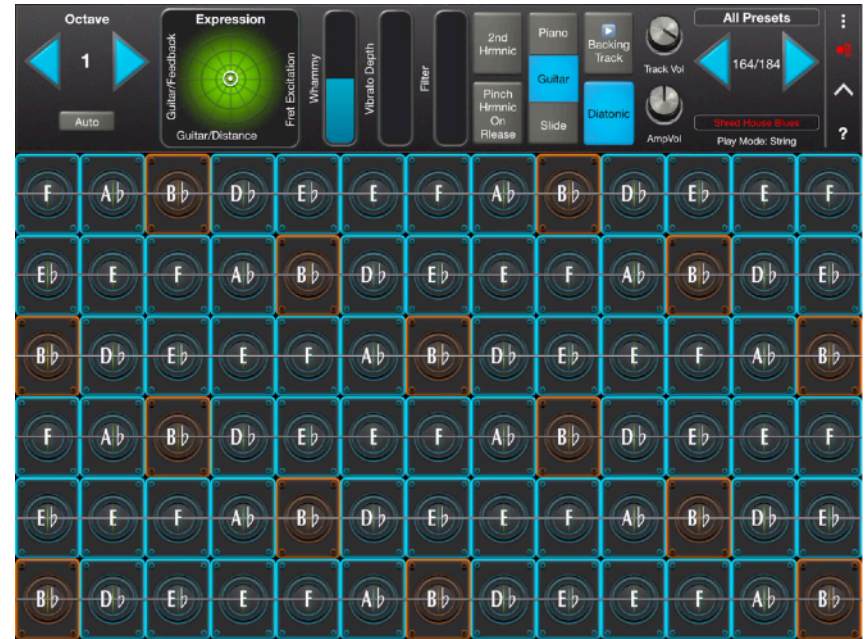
Octave
1
Auto

Expression
Guitar/Feedback
Fret Excitation
Guitar/Distance

Whammy
Vibrato Depth
Filter

2nd Hrmnic
Pinch Hrmnic On Rlease
Piano
Guitar
Slide
Backing Track
Diatonic
Track Vol
AmpVol

All Presets
164/184
Shred House Blues
Play Mode: String
?

| F | A♭ | B♭ | D♭ | E♭ | E | F | A♭ | B♭ | D♭ | E♭ | E | F |
|---|---|---|---|---|---|---|---|---|---|---|---|---|
| E♭ | E | F | A♭ | B♭ | D♭ | E♭ | E | F | A♭ | B♭ | D♭ | E♭ |
| B♭ | D♭ | E♭ | E | F | A♭ | B♭ | D♭ | E♭ | E | F | A♭ | B♭ |
| F | A♭ | B♭ | D♭ | E♭ | E | F | A♭ | B♭ | D♭ | E♭ | E | F |
| E♭ | E | F | A♭ | B♭ | D♭ | E♭ | E | F | A♭ | B♭ | D♭ | E♭ |
| B♭ | D♭ | E♭ | E | F | A♭ | B♭ | D♭ | E♭ | E | F | A♭ | B♭ |